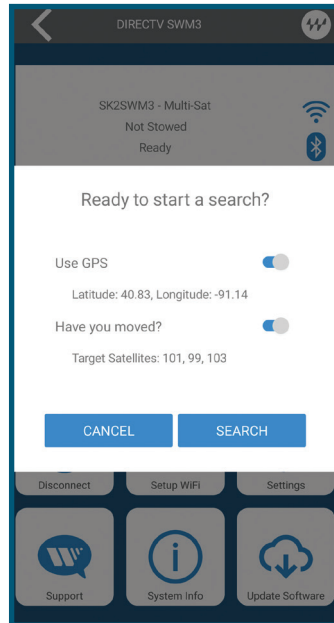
DIRECTV SWM3

SK2SWM3 - Multi-Sat
Not Stowed
Ready

Ready to start a search?

Use GPS

Latitude: 40.83, Longitude: -91.14

Have you moved?

Target Satellites: 101, 99, 103

CANCEL

SEARCH

Disconnect

Setup WiFi

Settings

Support

System Info

Update Software